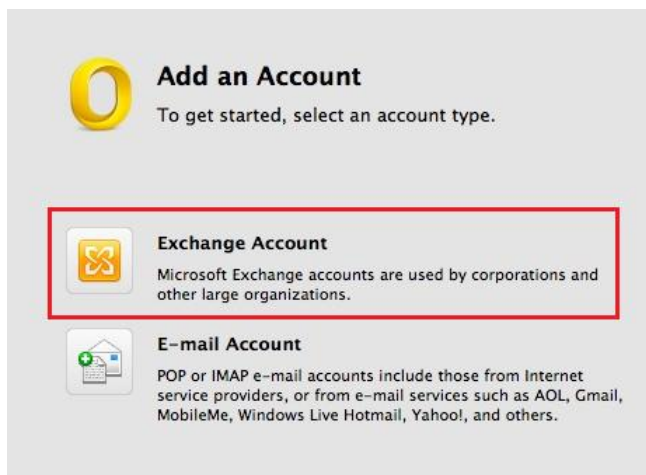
Add an Account

To get started, select an account type.

Exchange Account

Microsoft Exchange accounts are used by corporations and other large organizations.

E-mail Account

POP or IMAP e-mail accounts include those from Internet service providers, or from e-mail services such as AOL, Gmail, MobileMe, Windows Live Hotmail, Yahoo!, and others.